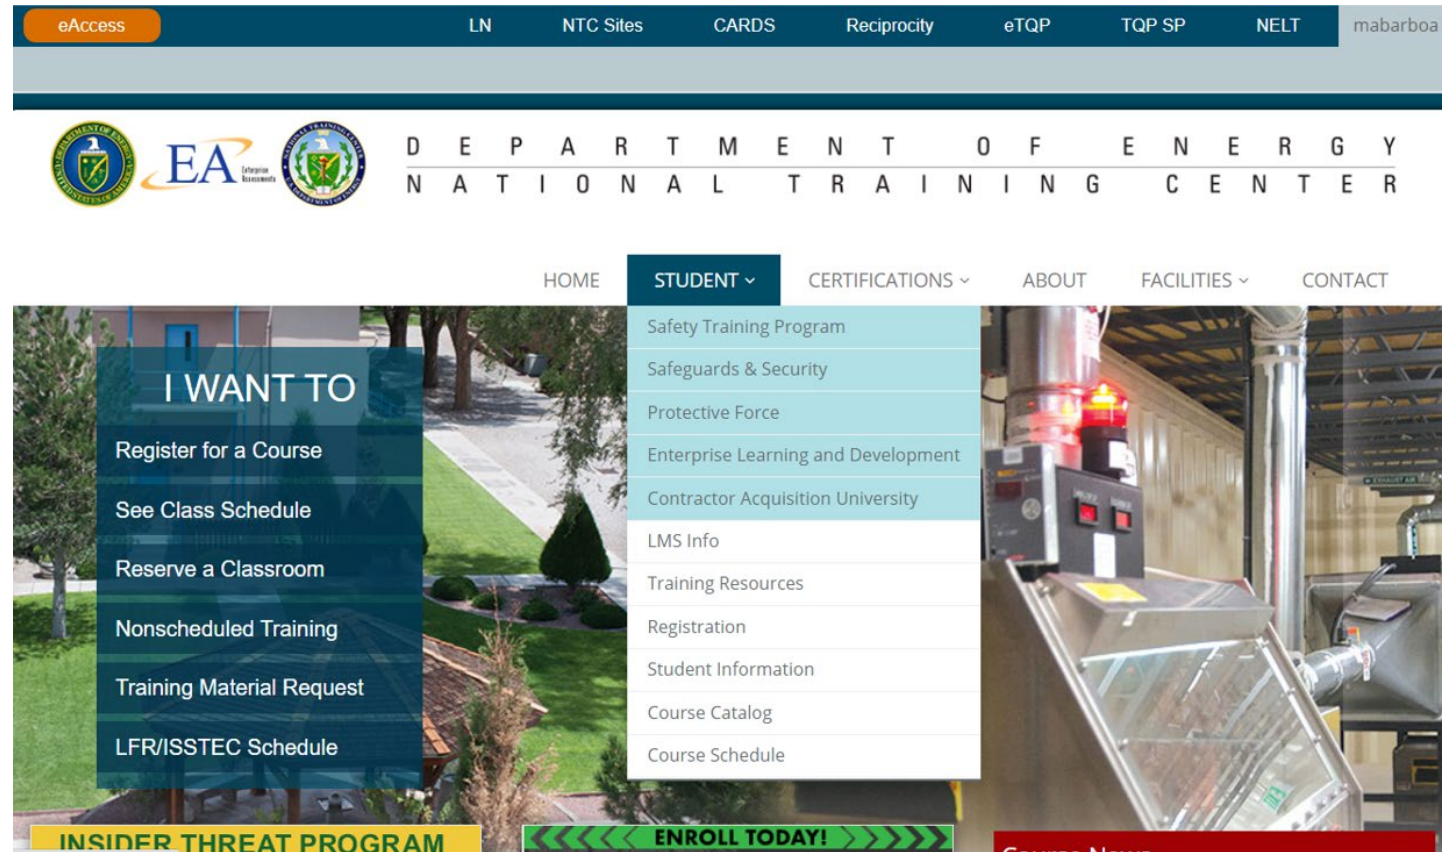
eAccess LN NTC Sites CARDS Reciprocity eTQP TQP SP NELT mabarboa

EA Enterprise Assessments

DEPARTMENT OF ENERGY
NATIONAL TRAINING CENTER

HOME STUDENT CERTIFICATIONS ABOUT FACILITIES CONTACT

Safety Training Program
Safeguards & Security
Protective Force
Enterprise Learning and Development
Contractor Acquisition University
LMS Info
Training Resources
Registration
Student Information
Course Catalog
Course Schedule

I WANT TO
Register for a Course
See Class Schedule
Reserve a Classroom
Nonscheduled Training
Training Material Request
LFR/ISSTEC Schedule

INSIDER THREAT PROGRAM
ENROLL TODAY!
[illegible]